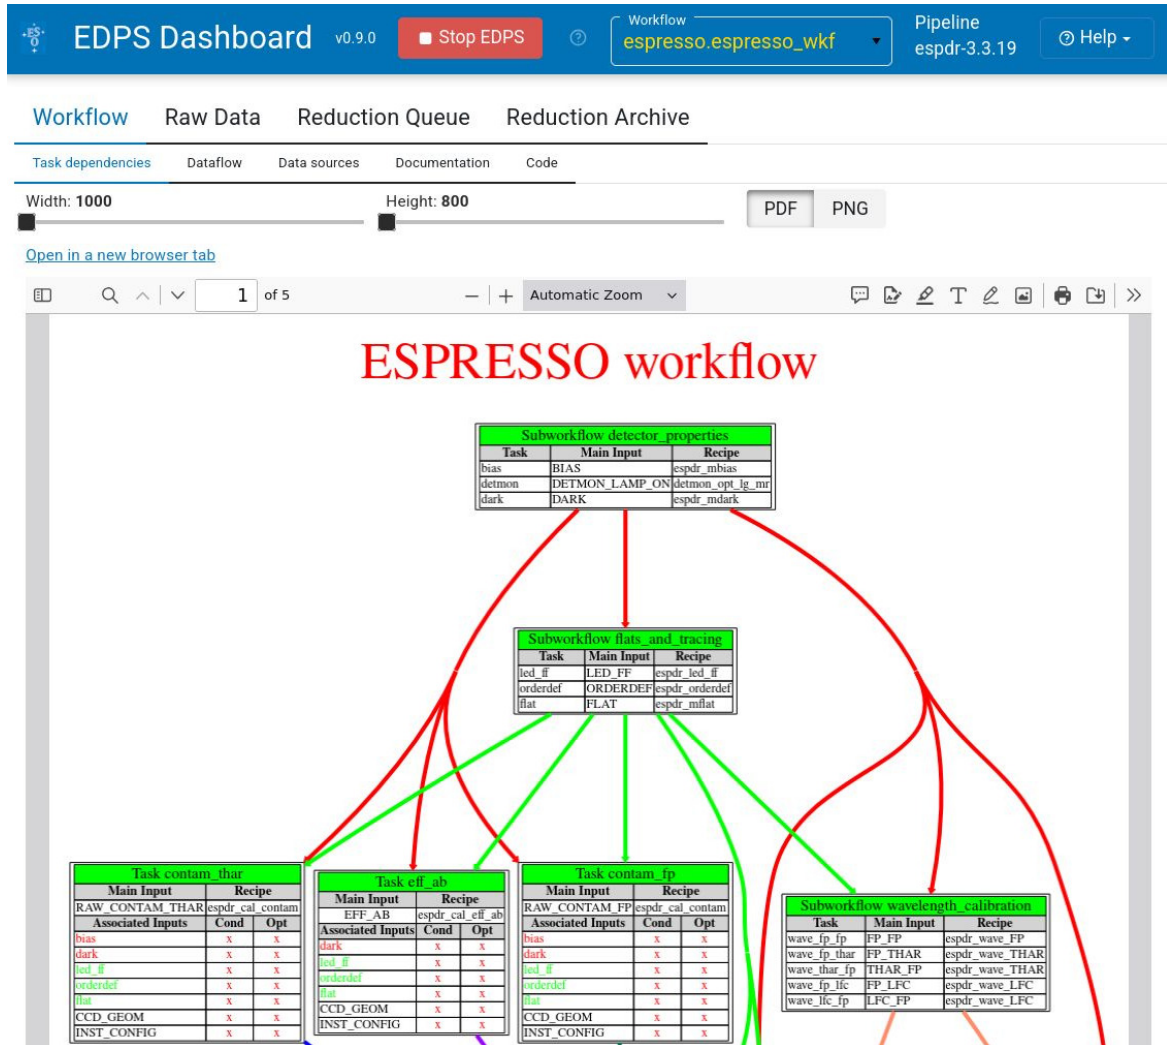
EDPS Dashboard v0.9.0 Stop EDPS Workflow espresso.espresso_wkf Pipeline espdr-3.3.19 Help

Workflow Raw Data Reduction Queue Reduction Archive

Task dependencies Dataflow Data sources Documentation Code

Width: 1000 Height: 800 PDF PNG

Open in a new browser tab

1 of 5 Automatic Zoom

ESPRESSO workflow

Subworkflow detector_properties

| Task | Main Input | Recipe |
|---|---|---|
| bias | BIAS | espdr_mbias |
| detmon | DETMON_LAMP_ON | detmon_opt_lg_mr |
| dark | DARK | espdr_mdark |

Subworkflow flats_and_tracing

| Task | Main Input | Recipe |
|---|---|---|
| led_ff | LED_FF | espdr_led_ff |
| orderdef | ORDERDEF | espdr_orderdef |
| flat | FLAT | espdr_mflat |

Task contam_thar

| Main Input | Recipe | |
|---|---|---|
| RAW_CONTAM_THAR | espdr_cal_contam | |
| Associated Inputs | Cond | Opt |
| bias | x | x |
| dark | x | x |
| led_ff | x | x |
| orderdef | x | x |
| flat | x | x |
| CCD_GEOM | x | x |
| INST_CONFIG | x | x |

Task eff_ab

| Main Input | Recipe | |
|---|---|---|
| EFF_AB | espdr_cal_eff_ab | |
| Associated Inputs | Cond | Opt |
| dark | x | x |
| led_ff | x | x |
| orderdef | x | x |
| flat | x | x |
| CCD_GEOM | x | x |
| INST_CONFIG | x | x |

Task contam_fp

| Main Input | Recipe | |
|---|---|---|
| RAW_CONTAM_FP | espdr_cal_contam | |
| Associated Inputs | Cond | Opt |
| bias | x | x |
| dark | x | x |
| led_ff | x | x |
| orderdef | x | x |
| flat | x | x |
| CCD_GEOM | x | x |
| INST_CONFIG | x | x |

Subworkflow wavelength_calibration

| Task | Main Input | Recipe |
|---|---|---|
| wave_fp_fp | FP_FP | espdr_wave_FP |
| wave_fp_thar | FP_THAR | espdr_wave_THAR |
| wave_thar_fp | THAR_FP | espdr_wave_THAR |
| wave_fp_lfc | FP_LFC | espdr_wave_LFC |
| wave_lfc_fp | LFC_FP | espdr_wave_LFC |